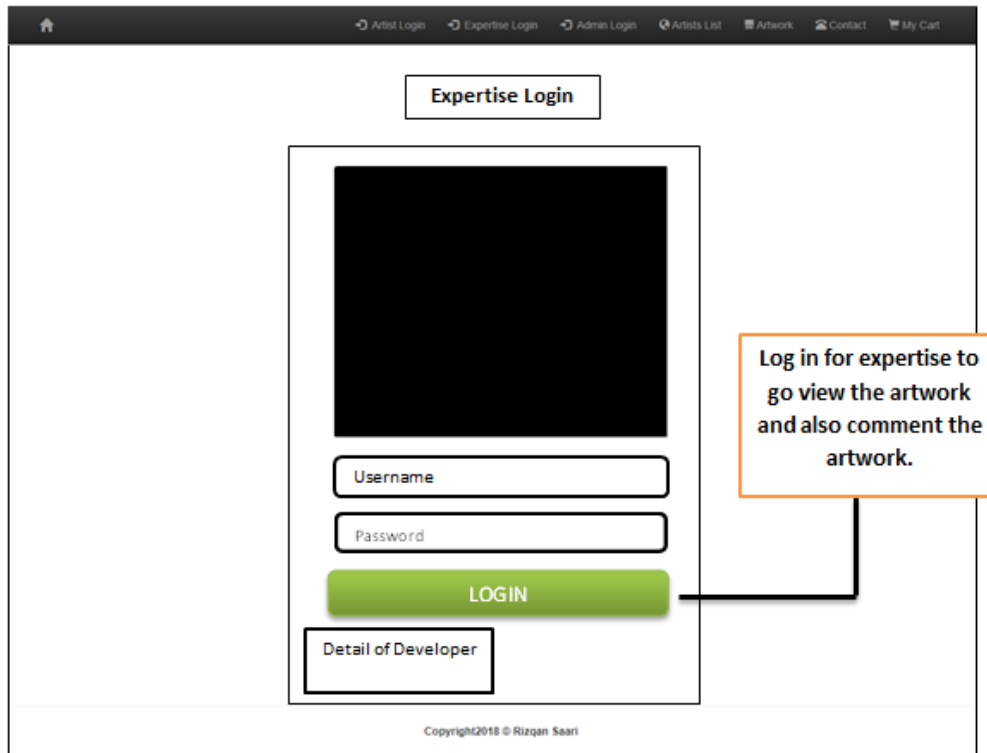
Artist Login Expertise Login Admin Login Artists List Artwork Contact My Cart

Expertise Login

Username

Password

LOGIN

Detail of Developer

Log in for expertise to go view the artwork and also comment the artwork.

Copyright2018 © Rizqan Saari